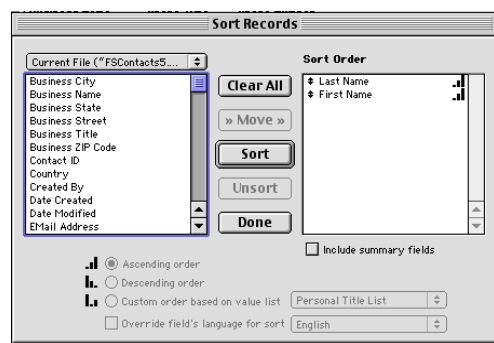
Sort Records

Current File ("FSContacts5....

Business City
Business Name
Business State
Business Street
Business Title
Business ZIP Code
Contact ID
Country
Created By
Date Created
Date Modified
EMail Address

Clear All
» Move »
Sort
Unsort
Done

Sort Order
Last Name
First Name

Include summary fields

Ascending order
Descending order
Custom order based on value list Personal Title List
Override field's language for sort English